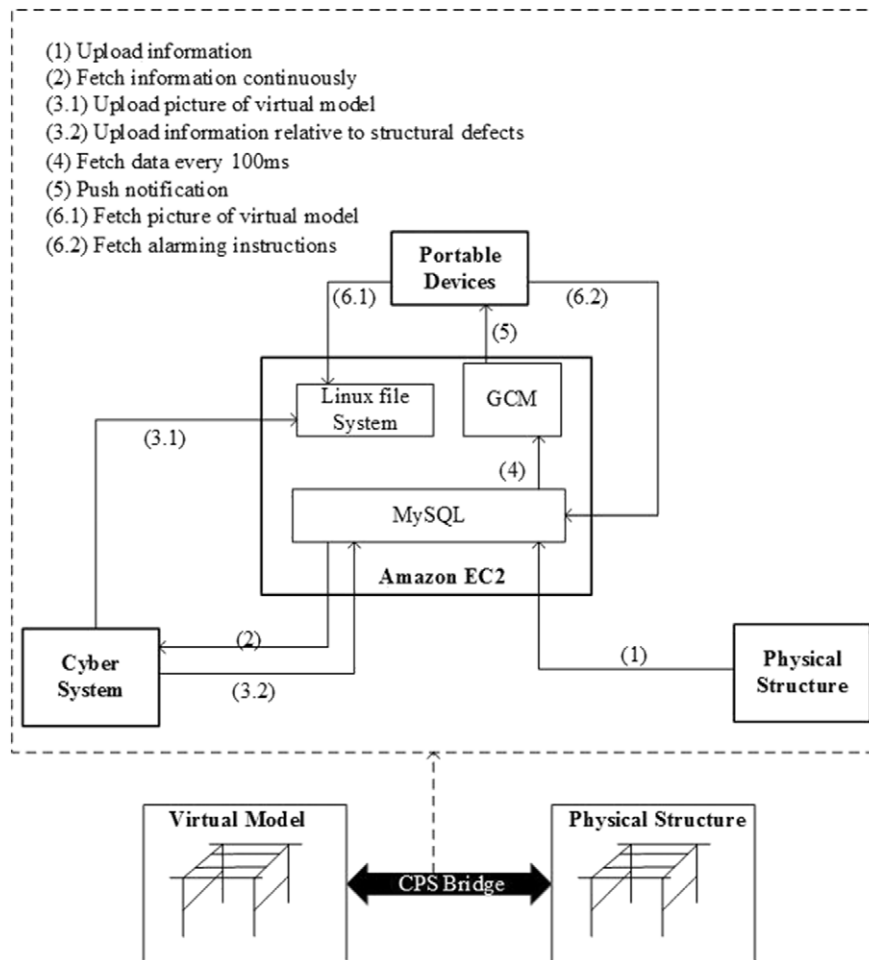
(1) Upload information
(2) Fetch information continuously
(3.1) Upload picture of virtual model
(3.2) Upload information relative to structural defects
(4) Fetch data every 100ms
(5) Push notification
(6.1) Fetch picture of virtual model
(6.2) Fetch alarming instructions

Portable Devices

(6.1)

(6.2)

(5)

Linux file System

GCM

(3.1)

(4)

MySQL

Amazon EC2

(2)

Cyber System

(3.2)

(1)

Physical Structure

Virtual Model

CPS Bridge

Physical Structure